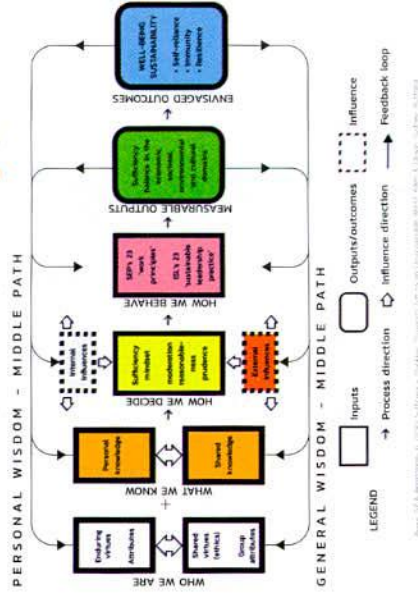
PERSONAL WISDOM - MIDDLE PATH

WHO WE ARE

Enduring virtues

Attributes

Shared virtues (ethics)

Group attributes

WHAT WE KNOW

Personal knowledge

Shared knowledge

HOW WE DECIDE

Internal influences

Sufficiency mindset

moderation reasonableness prudence

External influences

HOW WE BEHAVE

SEP's 23 'work principles'

SLV 23 'sustainable leadership practices'

MEASURABLE OUTPUTS

Sufficiency balance in the economic, societal, environmental and cultural domains

ENVISAGED OUTCOMES

WELL-BEING SUSTAINABILITY
• Self-reliance
• Immunity
• Resilience

GENERAL WISDOM - MIDDLE PATH

LEGEND

Inputs

Outputs/outcomes

Influence

→ Process direction

Influence direction

Feedback loop

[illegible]